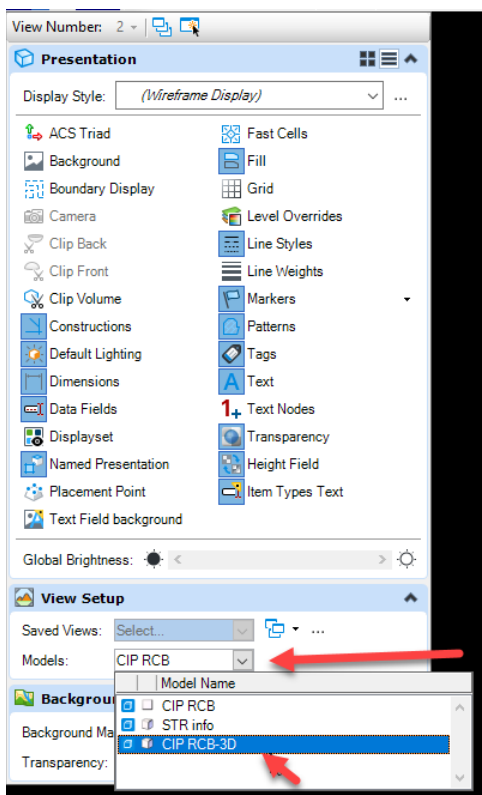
View Number: 2

Presentation

Display Style: (Wireframe Display) ...

ACS Triad
Background
Boundary Display
Camera
Clip Back
Clip Front
Clip Volume
Constructions
Default Lighting
Dimensions
Data Fields
Displayset
Named Presentation
Placement Point
Text Field background

Fast Cells
Fill
Grid
Level Overrides
Line Styles
Line Weights
Markers
Patterns
Tags
Text
Text Nodes
Transparency
Height Field
Item Types Text

Global Brightness:

View Setup

Saved Views: Select... ...

Models: CIP RCB

| | Model Name |
|---|---|
| | CIP RCB |
| | STR info |
| | CIP RCB-3D |

Backgrou

Background Ma

Transparency: